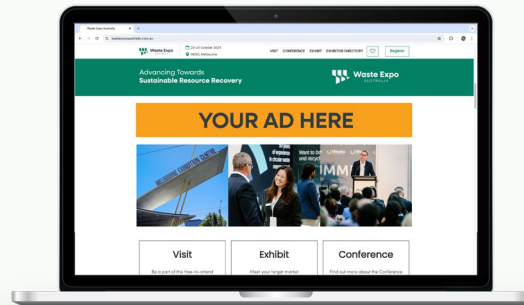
Waste Expo Australia

wasteexpoaustralia.com.au

Waste Expo

23-24 October 2024
MCEC Melbourne

VISIT CONFERENCE EXHIBIT EXHIBITOR DIRECTORY

Register

Advancing Towards
Sustainable Resource Recovery

Waste Expo
AUSTRALIA

YOUR AD HERE

MELBOURNE EXHIBITION CENTRE

Want to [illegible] and recyc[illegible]

Visit

Be a part of this free-to-attend

Exhibit

Meet your target market

Conference

Find out more about the Conference